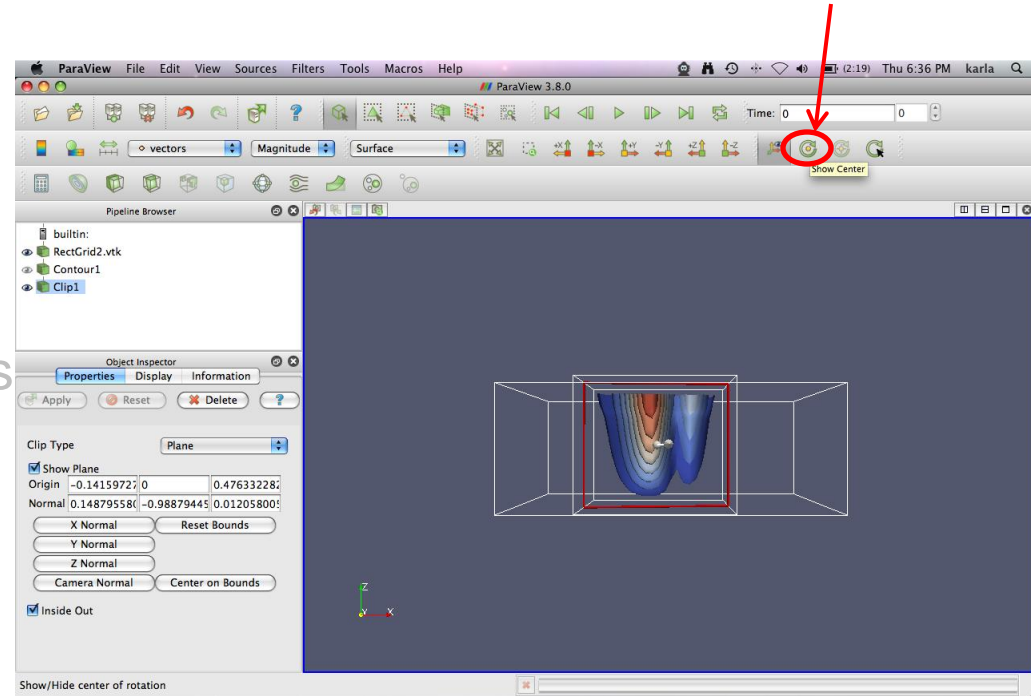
ParaView File Edit View Sources Filters Tools Macros Help
(2:19) Thu 6:36 PM karla

ParaView 3.8.0

Time: 0 0

vectors Magnitude Surface

Show Center

Pipeline Browser

builtin:
RectGrid2.vtk
Contour1
Clip1

Object Inspector
Properties Display Information

Apply Reset Delete ?

Clip Type Plane

Show Plane
Origin -0.14159727 0 0.47633228
Normal 0.14879558 -0.98879445 0.01205800

X Normal Reset Bounds
Y Normal
Z Normal
Camera Normal Center on Bounds

Inside Out

Z
Y X

Show/Hide center of rotation